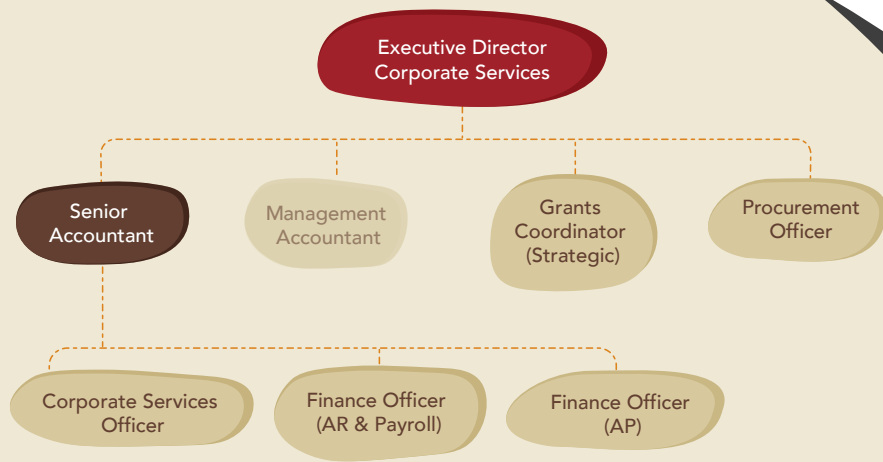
Executive Director Corporate Services

Senior Accountant

Management Accountant

Grants Coordinator (Strategic)

Procurement Officer

Corporate Services Officer

Finance Officer (AR & Payroll)

Finance Officer (AP)